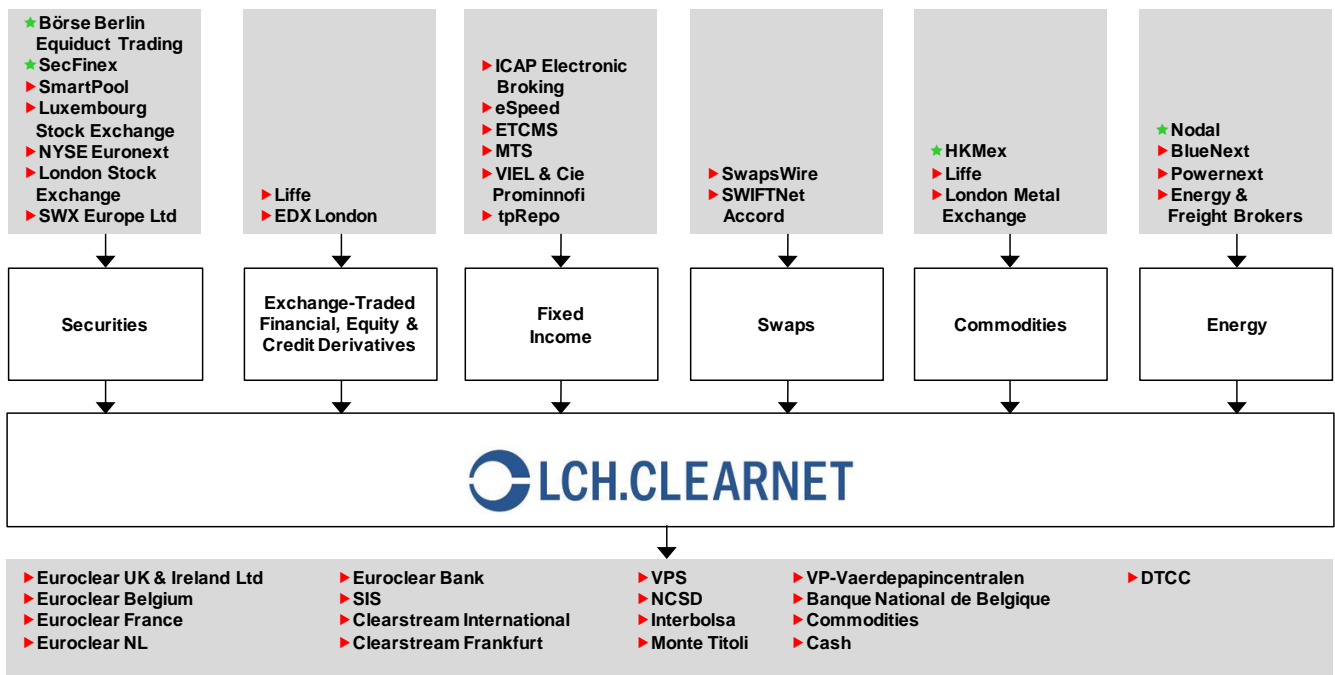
Börse Berlin Equiduct Trading
SecFinex
SmartPool
Luxembourg Stock Exchange
NYSE Euronext
London Stock Exchange
SWX Europe Ltd

Liffe
EDX London

ICAP Electronic Broking
eSpeed
ETCMS
MTS
VIEL & Cie Prominnofi
tpRepo

SwapsWire
SWIFTNet Accord

HKMex
Liffe
London Metal Exchange

Nodal
BlueNext
Powernext
Energy & Freight Brokers

Securities

Exchange-Traded Financial, Equity & Credit Derivatives

Fixed Income

Swaps

Commodities

Energy

LCH.CLEARNET

Euroclear UK & Ireland Ltd
Euroclear Belgium
Euroclear France
Euroclear NL

Euroclear Bank
SIS
Clearstream International
Clearstream Frankfurt

VPS
NCSD
Interbolsa
Monte Titoli

VP-Vaerdepapincentralen
Banque National de Belgique
Commodities
Cash

DTCC